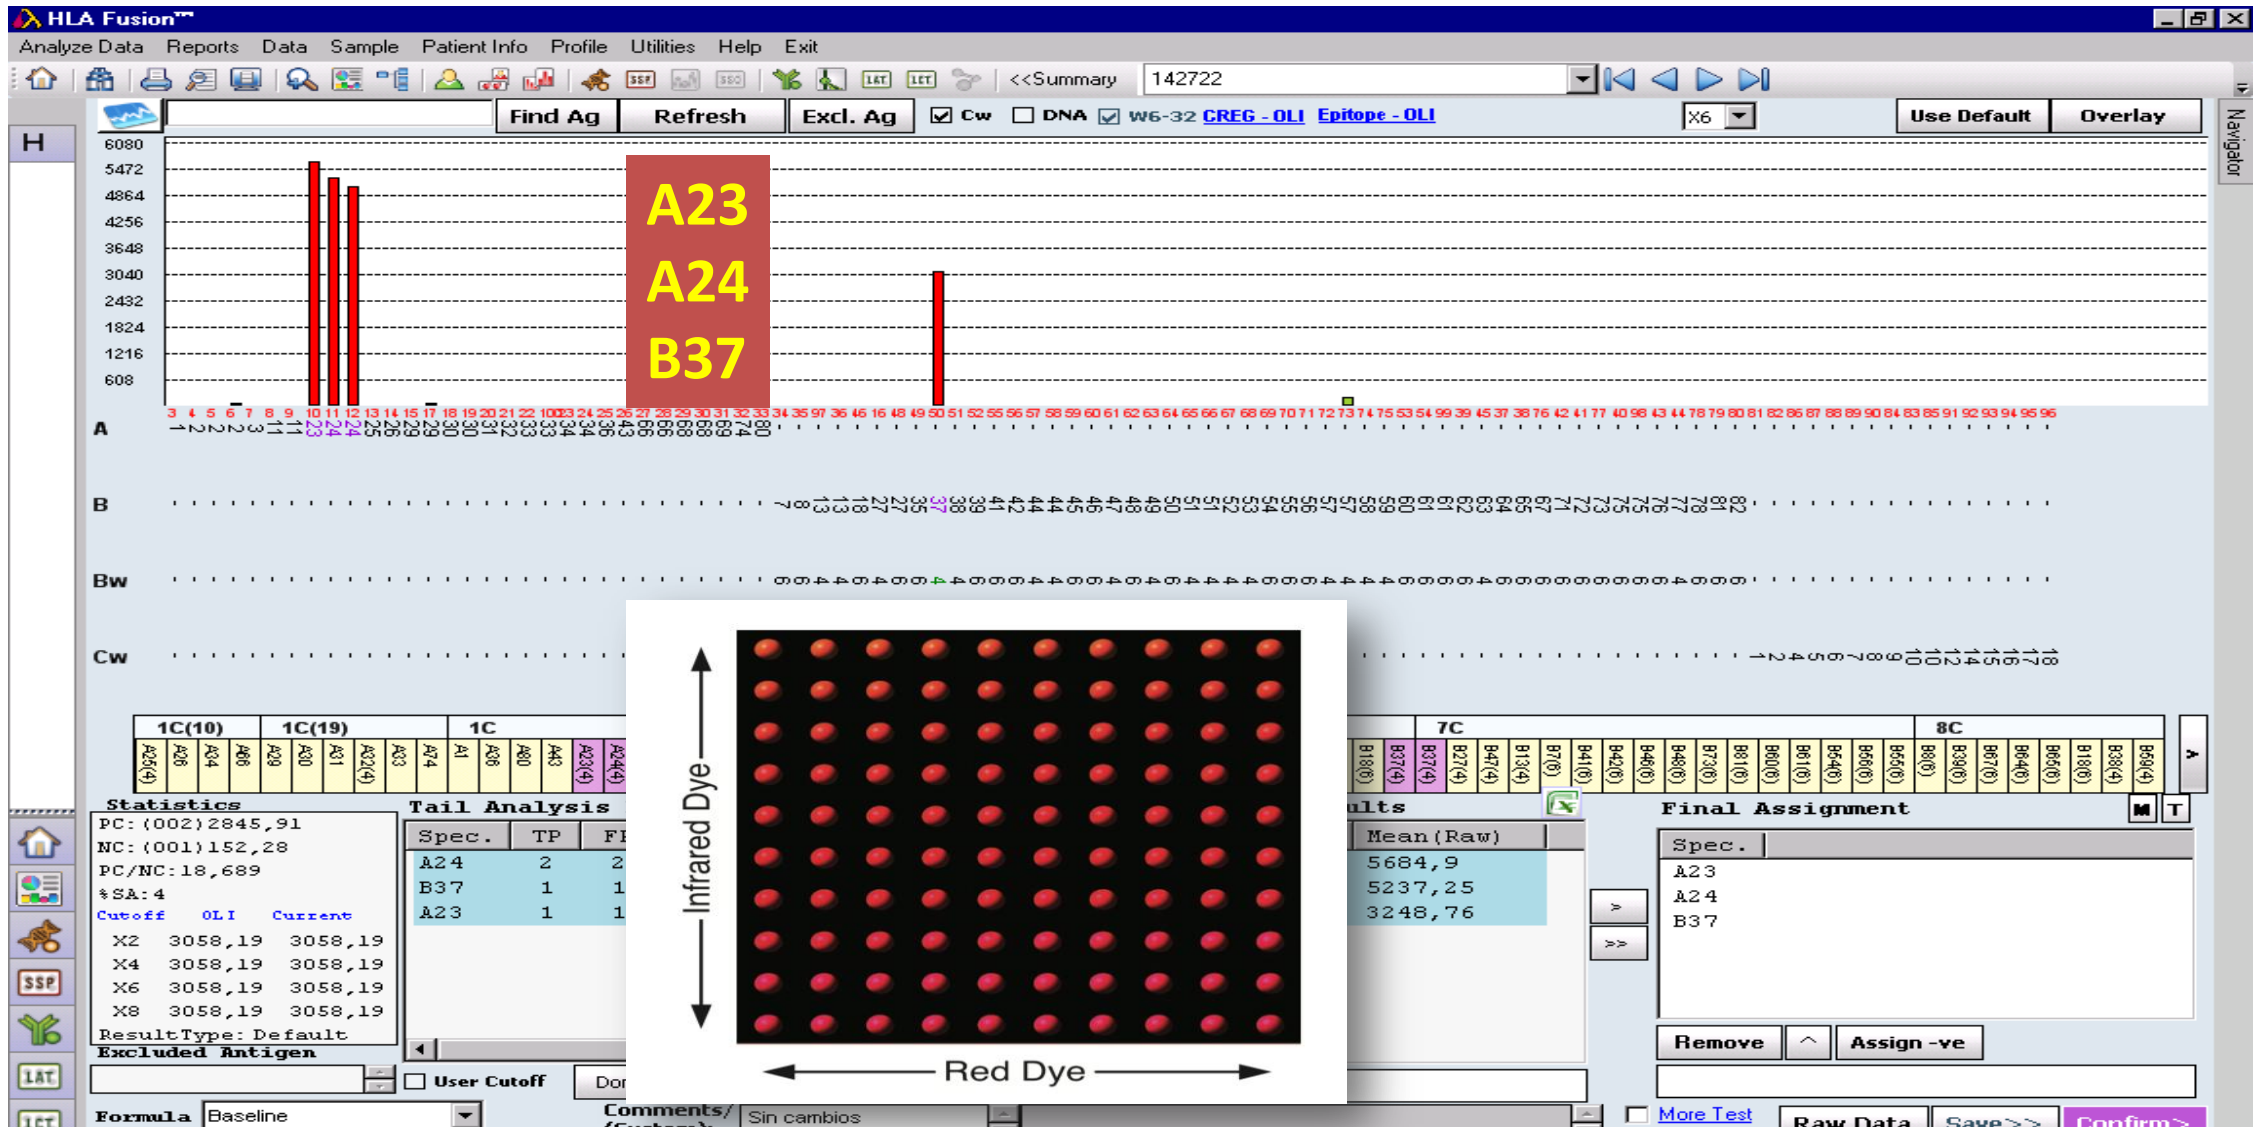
HLA Fusion™
Analyze Data Reports Data Sample Patient Info Profile Utilities Help Exit
<<Summary 142722
Find Ag Refresh Excl. Ag Cw DNA W6-32 CREG - OLI Epitope - OLI X6 Use Default Overlay
H
Navigator
6080
5472
4864
4256
3648
3040
2432
1824
1216
608
A23
A24
B37
A
B
Bw
Cw
1C(10) 1C(19) 1C 7C 8C
Statistics
PC:(002)2845,91
NC:(001)152,28
PC/NC:18,689
%SA:4
Cutoff OLI Current
X2 3058,19 3058,19
X4 3058,19 3058,19
X6 3058,19 3058,19
X8 3058,19 3058,19
ResultType: Default
Excluded Antigen
Tail Analysis
| Spec. | TP | F |
|---|---|---|
| A24 | 2 | 2 |
| B37 | 1 | 1 |
| A23 | 1 | 1 |
User Cutoff Do
Formula Baseline
Comments/ Sin cambios
Infrared Dye
Red Dye
ults
Mean(Raw)
5684,9
5237,25
3248,76
>
>>
Final Assignment
Spec.
A23
A24
B37
Remove Assign -ve
More Test Raw Data Save>> Confirm>